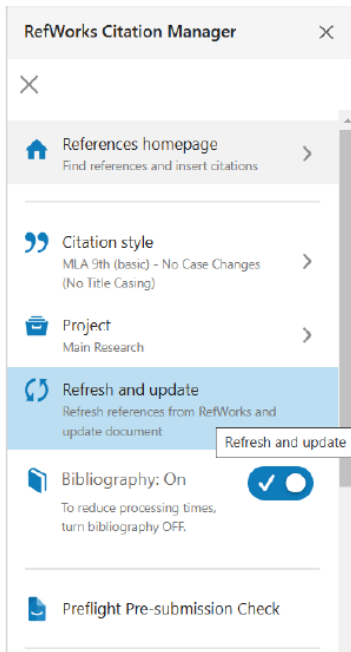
RefWorks Citation Manager

References homepage
Find references and insert citations

Citation style
MLA 9th (basic) - No Case Changes (No Title Casing)

Project
Main Research

Refresh and update
Refresh references from RefWorks and update document

Refresh and update

Bibliography: On
To reduce processing times, turn bibliography OFF.

Preflight Pre-submission Check